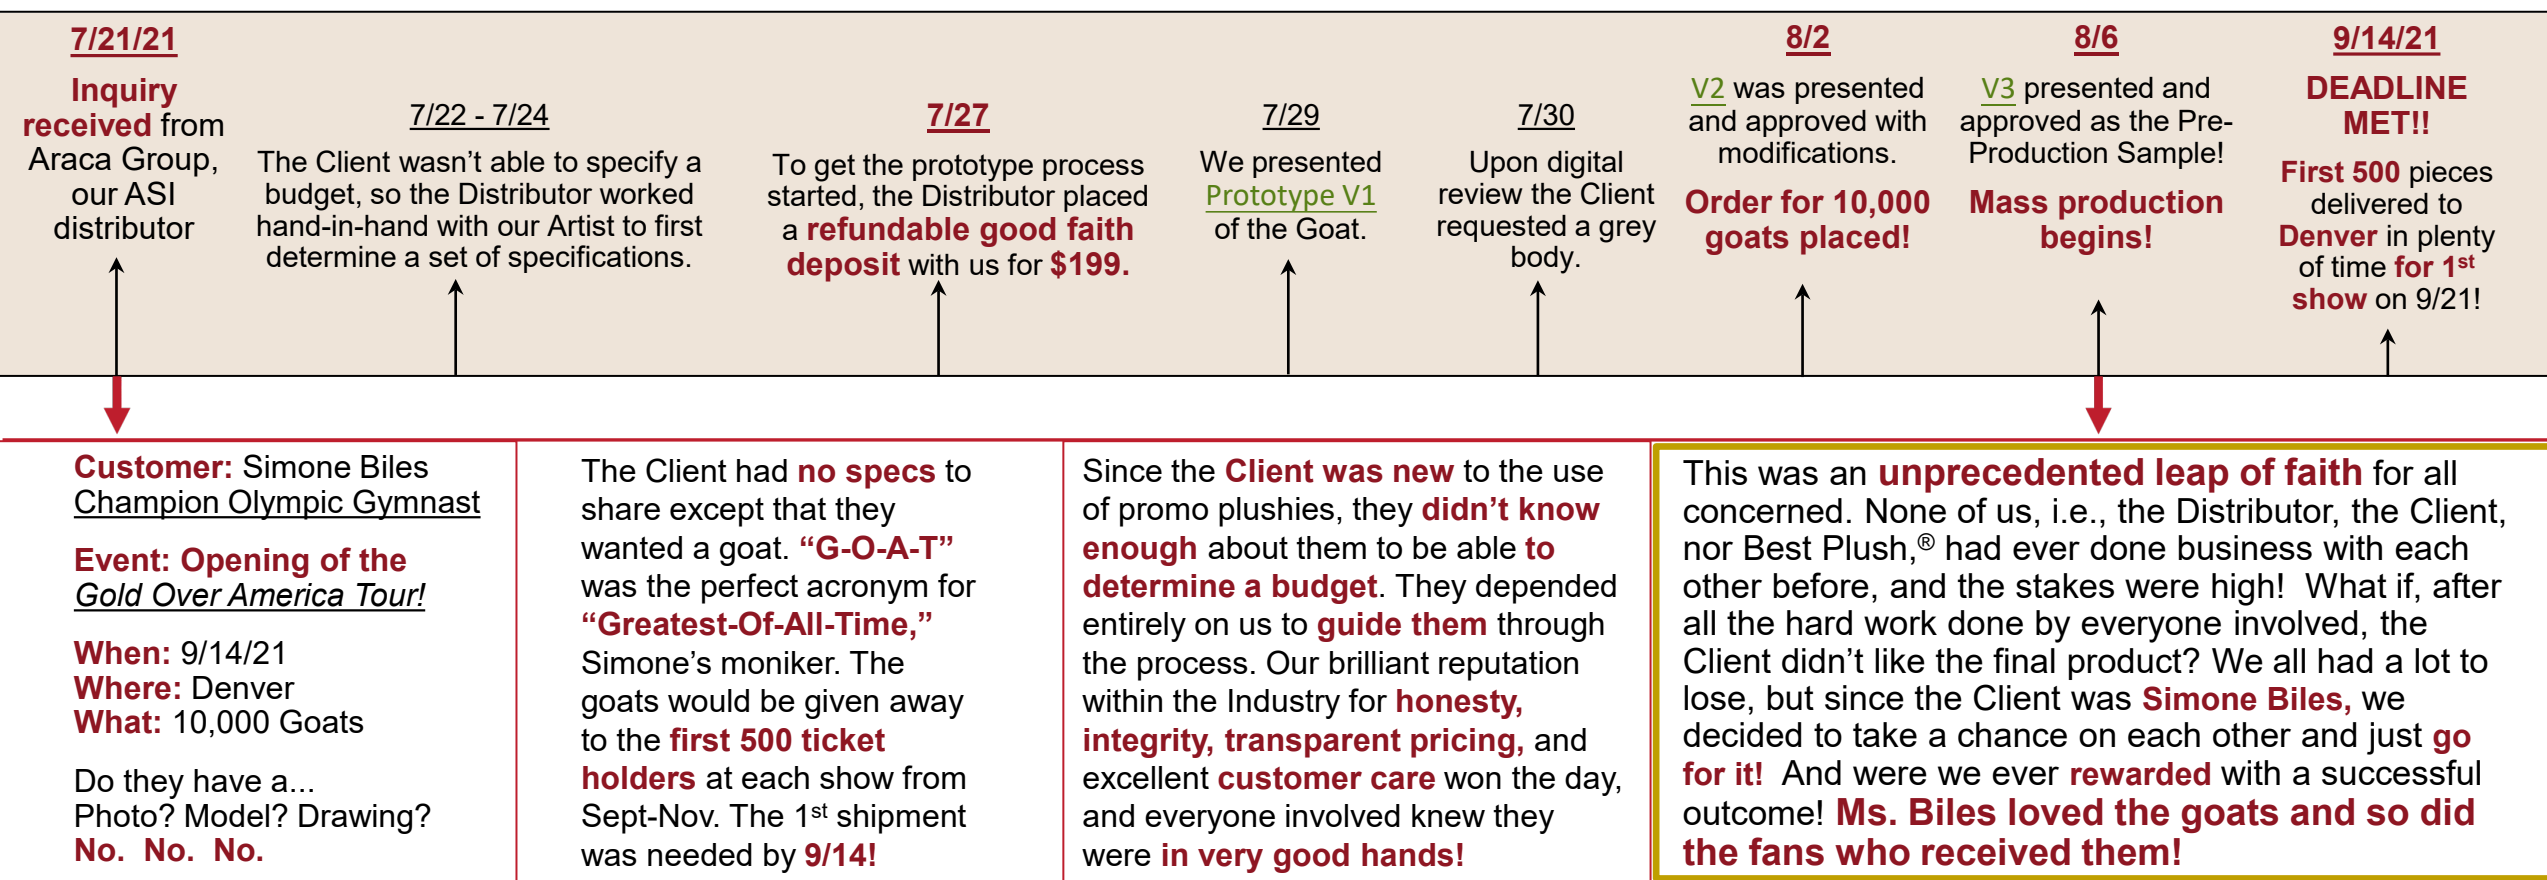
7/21/21

Inquiry received from Araca Group, our ASI distributor

7/22 - 7/24

The Client wasn't able to specify a budget, so the Distributor worked hand-in-hand with our Artist to first determine a set of specifications.

7/27

To get the prototype process started, the Distributor placed a refundable good faith deposit with us for $199.

7/29

We presented Prototype V1 of the Goat.

7/30

Upon digital review the Client requested a grey body.

8/2

V2 was presented and approved with modifications.

Order for 10,000 goats placed!

8/6

V3 presented and approved as the Pre-Production Sample!

Mass production begins!

9/14/21

DEADLINE MET!!

First 500 pieces delivered to Denver in plenty of time for 1$^{st}$ show on 9/21!

Customer: Simone Biles
Champion Olympic Gymnast

Event: Opening of the Gold Over America Tour!

When: 9/14/21
Where: Denver
What: 10,000 Goats

Do they have a...
Photo? Model? Drawing?
No. No. No.

The Client had no specs to share except that they wanted a goat. "G-O-A-T" was the perfect acronym for "Greatest-Of-All-Time," Simone's moniker. The goats would be given away to the first 500 ticket holders at each show from Sept-Nov. The 1$^{st}$ shipment was needed by 9/14!

Since the Client was new to the use of promo plushies, they didn't know enough about them to be able to determine a budget. They depended entirely on us to guide them through the process. Our brilliant reputation within the Industry for honesty, integrity, transparent pricing, and excellent customer care won the day, and everyone involved knew they were in very good hands!

This was an unprecedented leap of faith for all concerned. None of us, i.e., the Distributor, the Client, nor Best Plush,® had ever done business with each other before, and the stakes were high! What if, after all the hard work done by everyone involved, the Client didn't like the final product? We all had a lot to lose, but since the Client was Simone Biles, we decided to take a chance on each other and just go for it! And were we ever rewarded with a successful outcome! Ms. Biles loved the goats and so did the fans who received them!